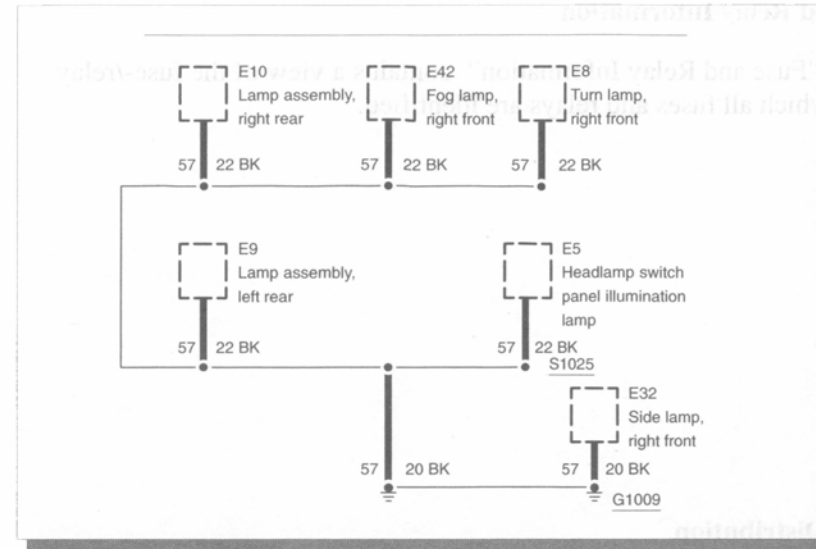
E10
Lamp assembly, right rear

E42
Fog lamp, right front

E8
Turn lamp, right front

57 22 BK

57 22 BK

57 22 BK

E9
Lamp assembly, left rear

E5
Headlamp switch panel illumination lamp

57 22 BK

57 22 BK

S1025

E32
Side lamp, right front

57 20 BK

57 20 BK

G1009